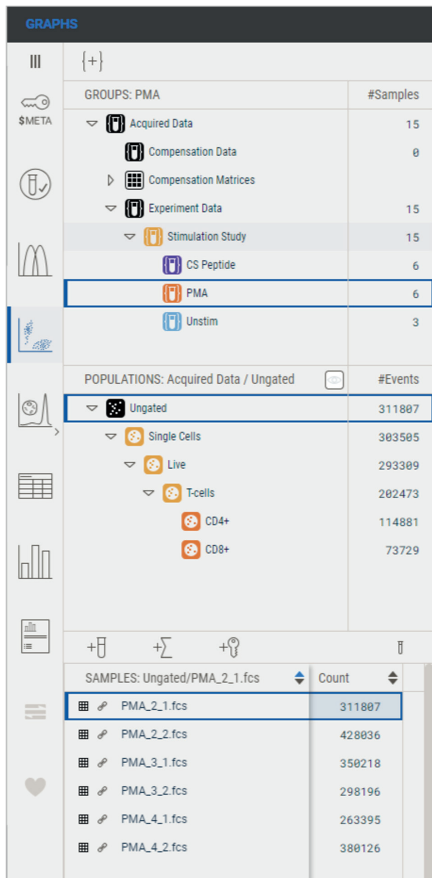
GRAPHS

$META

{+}

| GROUPS: PMA | #Samples |
|---|---|
| Acquired Data | 15 |
| Compensation Data | 0 |
| Compensation Matrices | |
| Experiment Data | 15 |
| Stimulation Study | 15 |
| CS Peptide | 6 |
| PMA | 6 |
| Unstim | 3 |

| POPULATIONS: Acquired Data / Ungated | #Events |
|---|---|
| Ungated | 311807 |
| Single Cells | 303505 |
| Live | 293309 |
| T-cells | 202473 |
| CD4+ | 114881 |
| CD8+ | 73729 |

| SAMPLES: Ungated/PMA_2_1.fcs | Count |
|---|---|
| PMA_2_1.fcs | 311807 |
| PMA_2_2.fcs | 428036 |
| PMA_3_1.fcs | 350218 |
| PMA_3_2.fcs | 298196 |
| PMA_4_1.fcs | 263395 |
| PMA_4_2.fcs | 380126 |